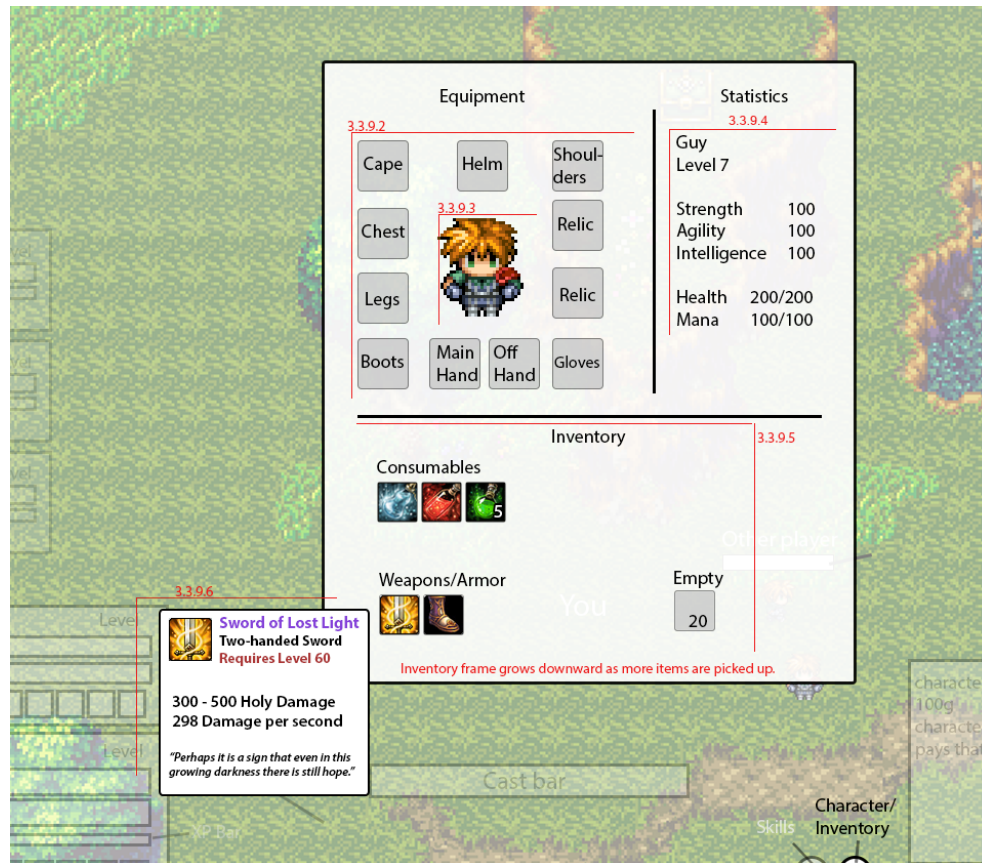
Equipment

3.3.9.2

Cape

Helm

Shoulders

Chest

3.3.9.3

Relic

Legs

Relic

Boots

Main Hand

Off Hand

Gloves

Statistics

3.3.9.4

Guy
Level 7

| Strength | 100 |
|---|---|
| Agility | 100 |
| Intelligence | 100 |

| Health | 200/200 |
|---|---|
| Mana | 100/100 |

Inventory

3.3.9.5

Consumables

5

Weapons/Armor

Empty

20

Inventory frame grows downward as more items are picked up.

3.3.9.6

Sword of Lost Light
Two-handed Sword
Requires Level 60

300 - 500 Holy Damage
298 Damage per second

"Perhaps it is a sign that even in this growing darkness there is still hope."

Other player

You

Level

Level

Cast bar

XP Bar

Skills

Character/ Inventory

characte
100g
characte
pays tha